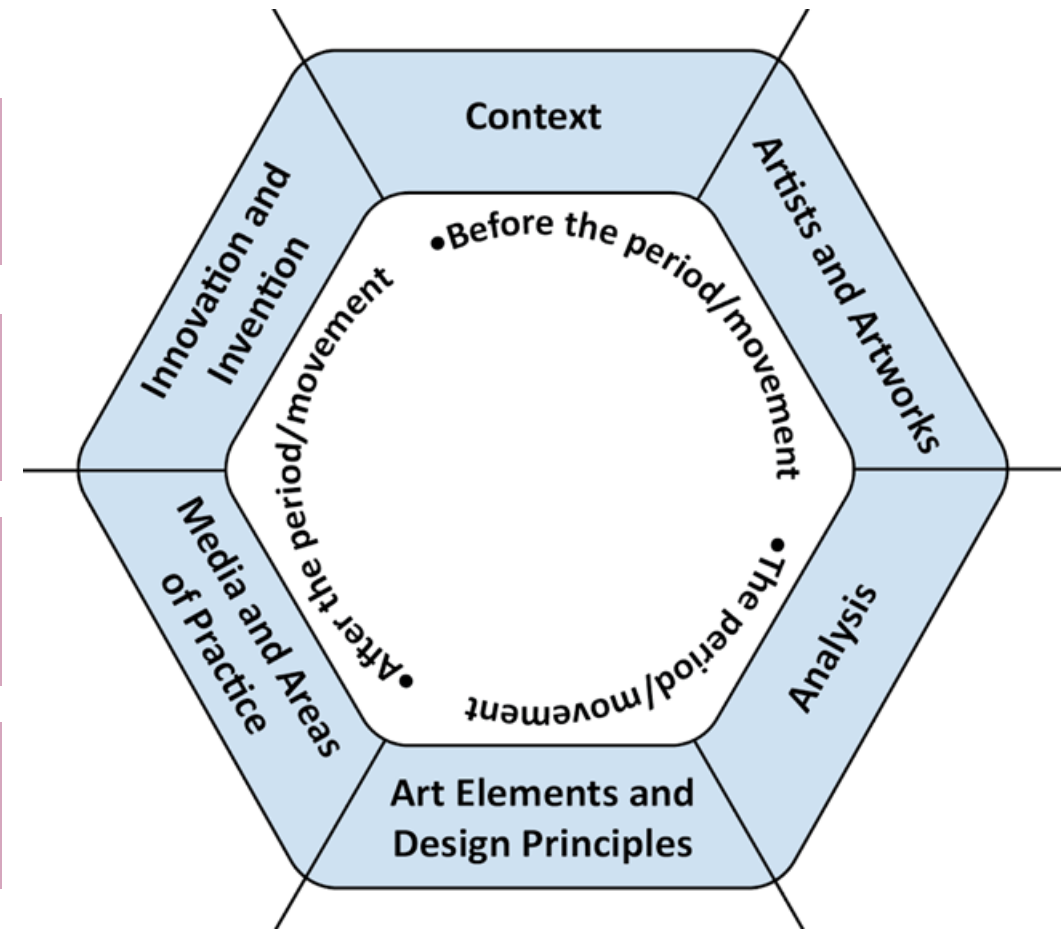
Context

Artists and Artworks

Analysis

Art Elements and Design Principles

Media and Areas of Practice

Innovation and Invention

•Before the period/movement

•The period/movement

•After the period/movement